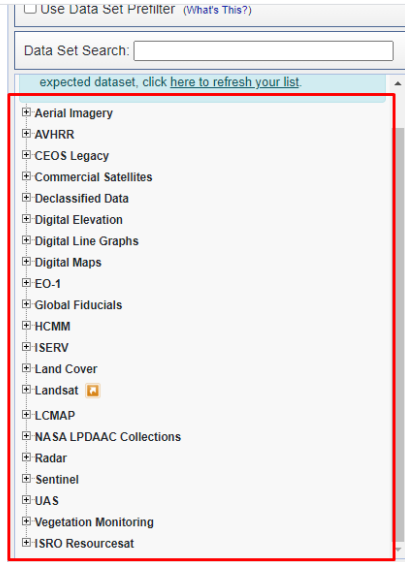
Use Data Set Prefilter (What's This?)

Data Set Search:

expected dataset, click here to refresh your list.

Aerial Imagery
AVHRR
CEOS Legacy
Commercial Satellites
Declassified Data
Digital Elevation
Digital Line Graphs
Digital Maps
EO-1
Global Fiducials
HCMM
ISERV
Land Cover
Landsat
LCMAP
NASA LPDAAC Collections
Radar
Sentinel
UAS
Vegetation Monitoring
ISRO Resourcesat